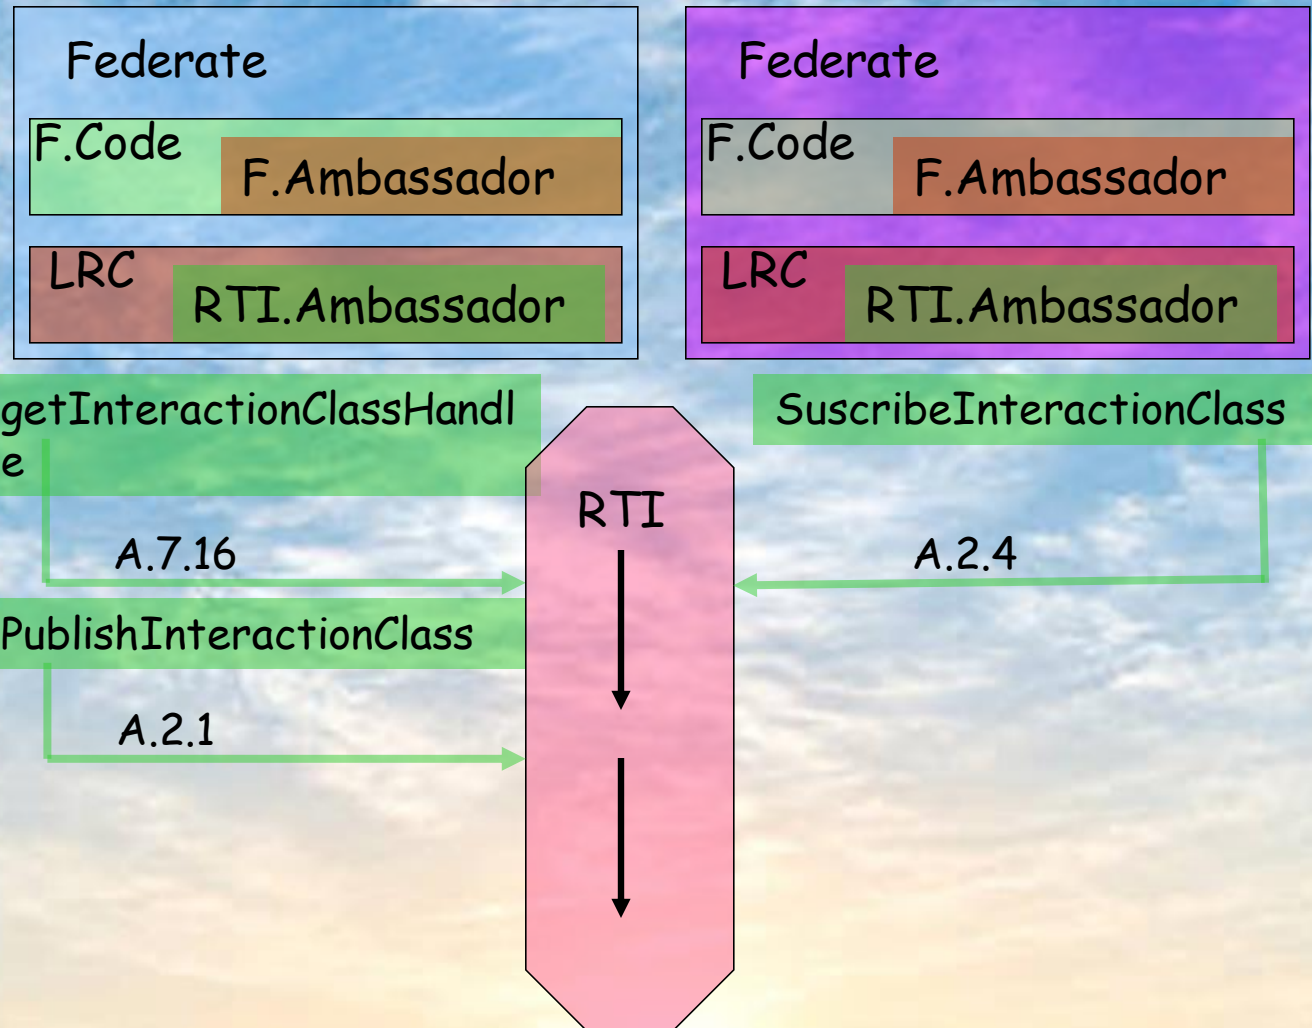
Federate

F.Code

F.Ambassador

LRC

RTI.Ambassador

Federate

F.Code

F.Ambassador

LRC

RTI.Ambassador

getInteractionClassHandle

SuscribeInteractionClass

RTI

A.7.16

A.2.4

PublishInteractionClass

A.2.1